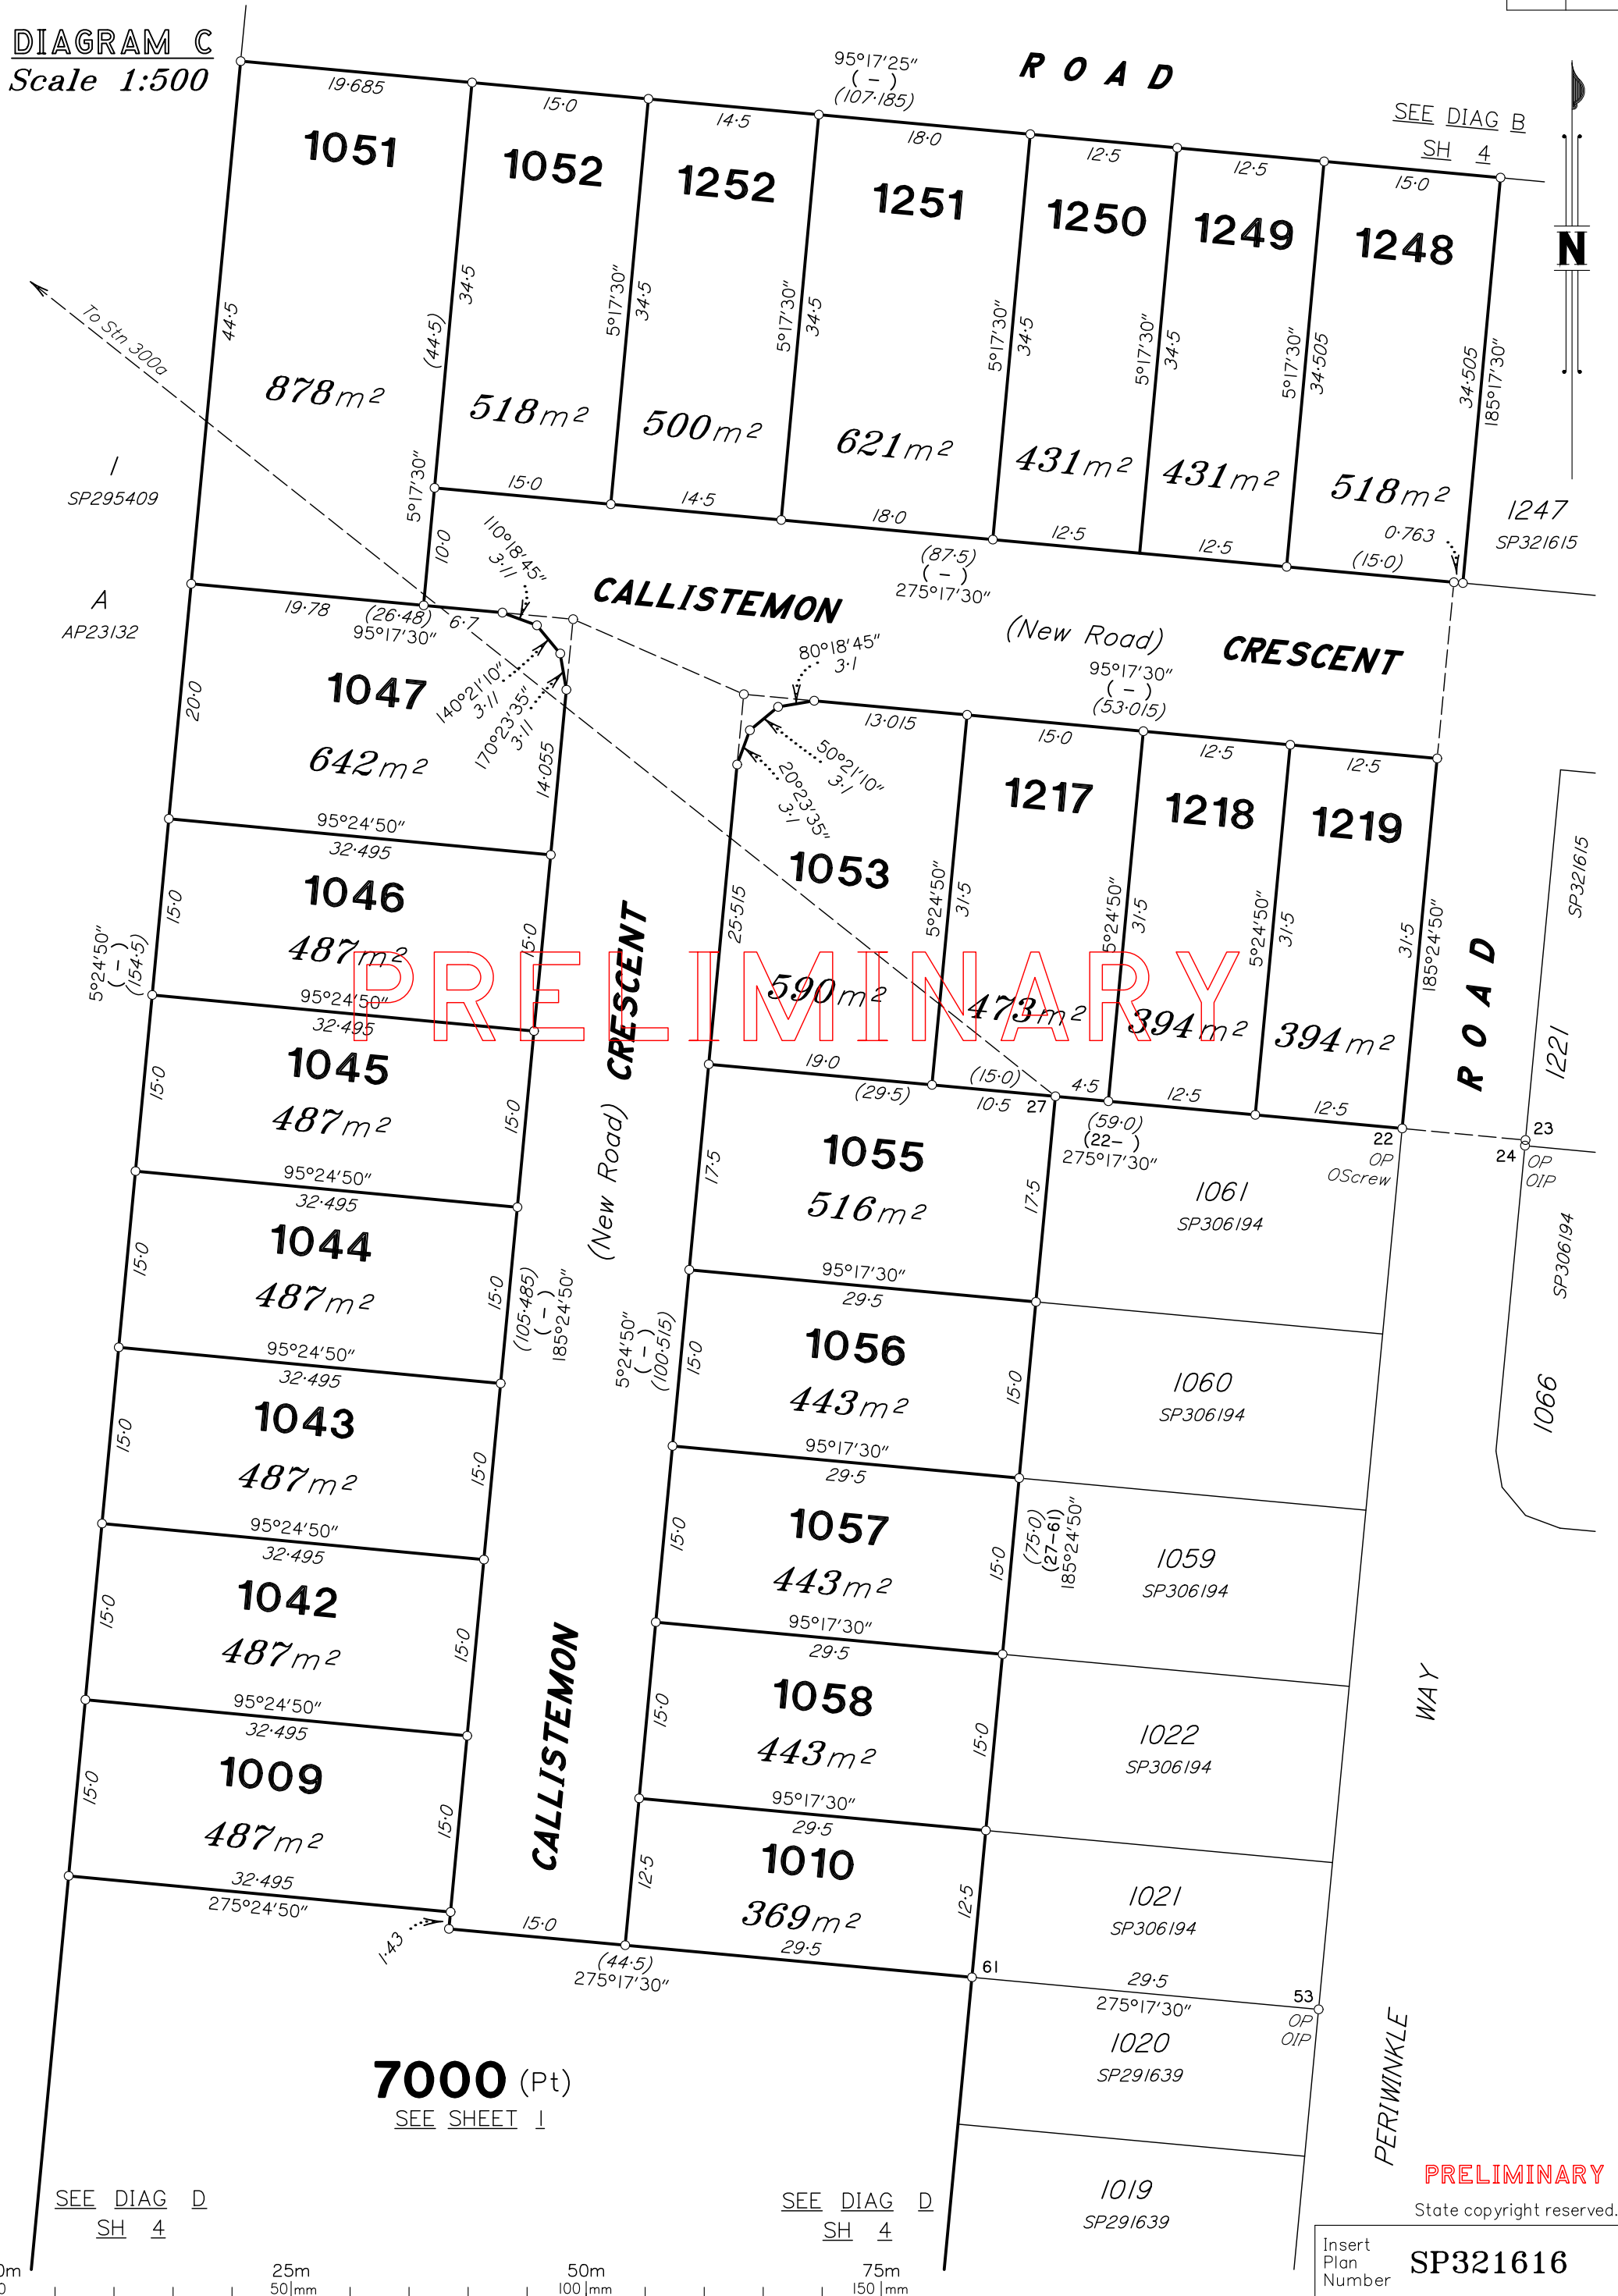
DIAGRAM C
Scale 1:500

95°17'25"
( – )
(107·185)
ROAD

SEE DIAG B
SH 4

N

19·685
1051
44·5
878m²

15·0
1052
34·5
(44·5)
518m²
15·0
5°17'30"

14·5
1252
5°17'30"
34·5
500m²
14·5

18·0
1251
5°17'30"
34·5
621m²
18·0

12·5
1250
5°17'30"
34·5
431m²
12·5

12·5
1249
5°17'30"
34·5
431m²
12·5

15·0
1248
5°17'30"
34·505
34·505
185°17'30"
518m²
0·763
(15·0)

1247
SP321615

To Stn 300a

1
SP295409

A
AP23132

10·0
110°18'45"
3·11

CALLISTEMON
(87·5)
( – )
275°17'30"

(New Road)
CRESCENT
95°17'30"
( – )
(53·015)

19·78
(26·48)
95°17'30"
6·7
1047
20·0
642m²
140°21'10"
3·11
170°23'35"
3·11
14·055

80°18'45"
3·1
13·015
50°21'10"
3·1
20°23'35"
3·1

95°24'50"
32·495
1046
15·0
487m²
15·0

5°24'50"
( – )
(154·5)

95°24'50"
32·495
1045
15·0
487m²
15·0

CRESCENT

1053
25·515
590m²
19·0

15·0
1217
5°24'50"
31·5
473m²
(15·0)
10·5

12·5
1218
5°24'50"
31·5
394m²
4·5
12·5

12·5
1219
5°24'50"
31·5
394m²
185°24'50"
12·5

ROAD

SP321615
1221

PRELIMINARY

(29·5)
27
(59·0)
(22– )
275°17'30"
22
OP
OScrew
23
24
OP
OIP

95°24'50"
32·495
1044
15·0
487m²
15·0

(105·485)
( – )
185°24'50"

(New Road)

1055
17·5
516m²
17·5
95°17'30"
29·5

1061
SP306194

SP306194

95°24'50"
32·495
1043
15·0
487m²
15·0

5°24'50"
( – )
(100·515)

1056
15·0
443m²
15·0
95°17'30"
29·5

1060
SP306194

1066

95°24'50"
32·495
1042
15·0
487m²
15·0

1057
15·0
443m²
15·0
95°17'30"
29·5

(75·0)
(27–61)
185°24'50"

1059
SP306194

95°24'50"
32·495
1009
15·0
487m²
15·0
32·495
275°24'50"

CALLISTEMON

1058
15·0
443m²
15·0
95°17'30"
29·5

1022
SP306194

WAY

1·43
15·0
(44·5)
275°17'30"

1010
12·5
369m²
12·5
29·5

1021
SP306194

61
29·5
275°17'30"
53
OP
OIP

1020
SP291639

PERIWINKLE

7000 (Pt)
SEE SHEET 1

1019
SP291639

PRELIMINARY
State copyright reserved.

SEE DIAG D
SH 4

SEE DIAG D
SH 4

0m
25m
50|mm
50m
100|mm
75m
150|mm

Insert
Plan
Number
SP321616